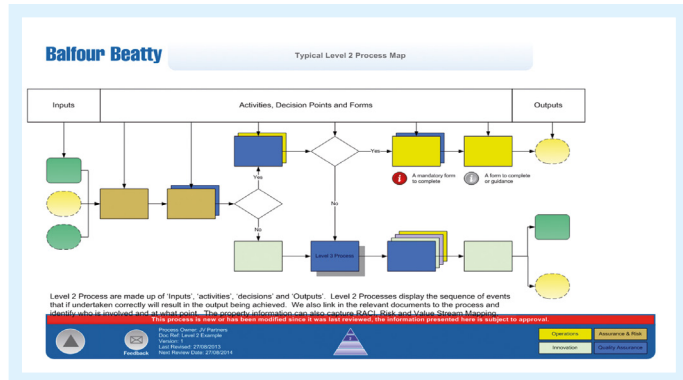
Balfour Beatty

Typical Level 2 Process Map

Inputs

Activities, Decision Points and Forms

Outputs

Yes

Yes

No

No

Level 3 Process

A mandatory form to complete

A form to complete or guidance

Level 2 Process are made up of 'Inputs', 'activities', 'decisions' and 'Outputs'. Level 2 Processes display the sequence of events that if undertaken correctly will result in the output being achieved. We also link in the relevant documents to the process and identify who is involved and at what point. The property information can also capture RACI, Risk and Value Stream Mapping.

This process is new or has been modified since it was last reviewed, the information presented here is subject to approval.

Feedback

Process Owner: JV Partners
Doc Ref: Level 2 Example
Version: 1
Last Revised: 27/08/2013
Next Review Date: 27/08/2014

Operations

Assurance & Risk

Innovation

Quality Assurance